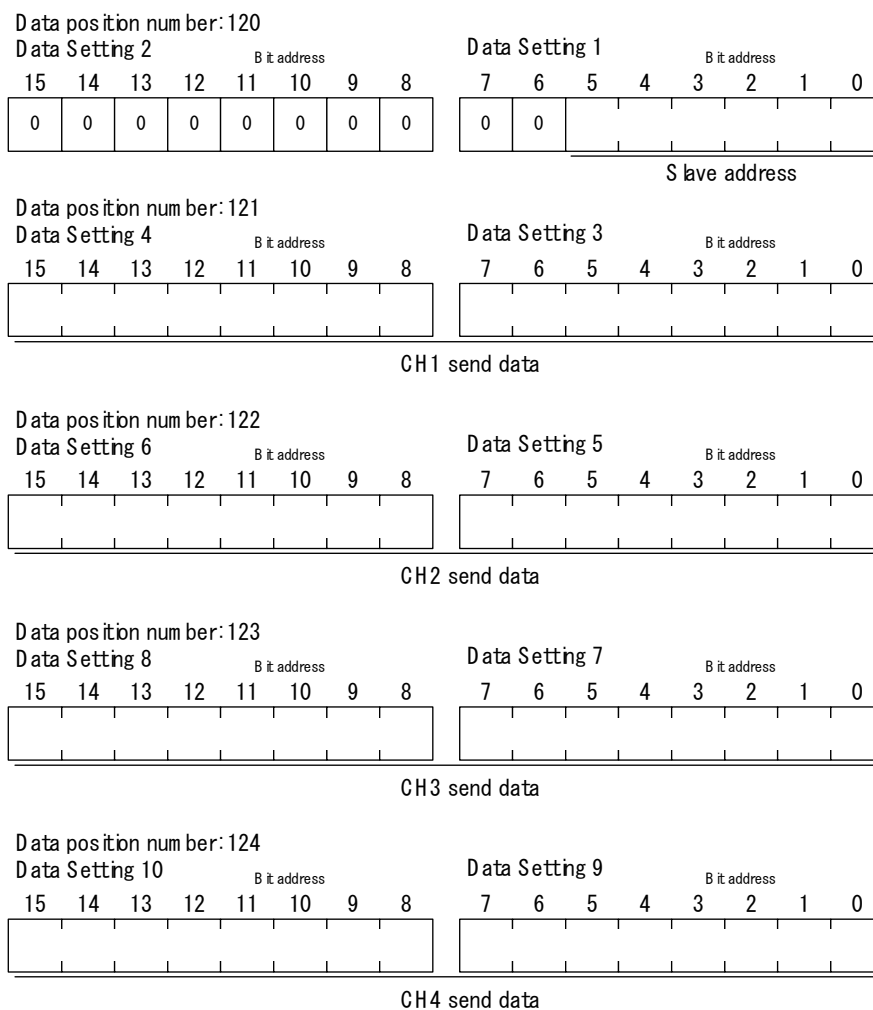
Data position number:120
Data Setting 2 Bit address

| 15 | 14 | 13 | 12 | 11 | 10 | 9 | 8 |
|---|---|---|---|---|---|---|---|
| 0 | 0 | 0 | 0 | 0 | 0 | 0 | 0 |

Data Setting 1 Bit address

| 7 | 6 | 5 | 4 | 3 | 2 | 1 | 0 |
|---|---|---|---|---|---|---|---|
| 0 | 0 | | | | | | |

Slave address

Data position number:121
Data Setting 4 Bit address
15 14 13 12 11 10 9 8
Data Setting 3 Bit address
7 6 5 4 3 2 1 0

CH1 send data

Data position number:122
Data Setting 6 Bit address
15 14 13 12 11 10 9 8
Data Setting 5 Bit address
7 6 5 4 3 2 1 0

CH2 send data

Data position number:123
Data Setting 8 Bit address
15 14 13 12 11 10 9 8
Data Setting 7 Bit address
7 6 5 4 3 2 1 0

CH3 send data

Data position number:124
Data Setting 10 Bit address
15 14 13 12 11 10 9 8
Data Setting 9 Bit address
7 6 5 4 3 2 1 0

CH4 send data